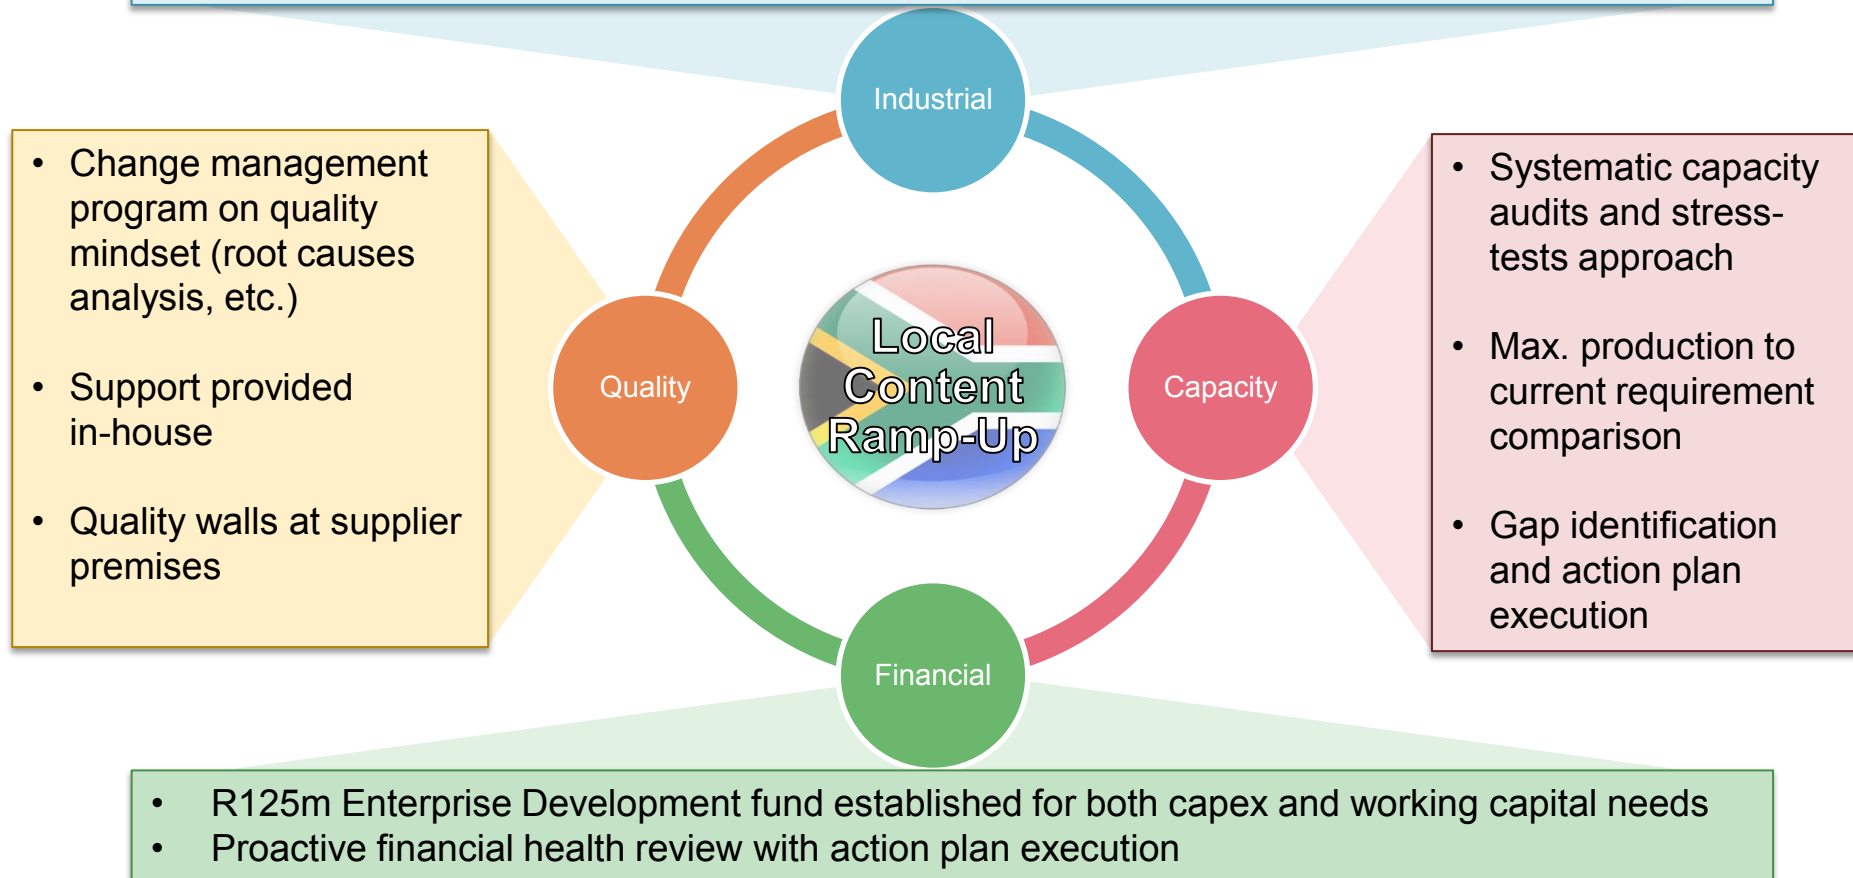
Industrial

- Change management program on quality mindset (root causes analysis, etc.)
- Support provided in-house
- Quality walls at supplier premises

Quality

Local Content Ramp-Up

Capacity

- Systematic capacity audits and stress-tests approach
- Max. production to current requirement comparison
- Gap identification and action plan execution

Financial

- R125m Enterprise Development fund established for both capex and working capital needs
- Proactive financial health review with action plan execution